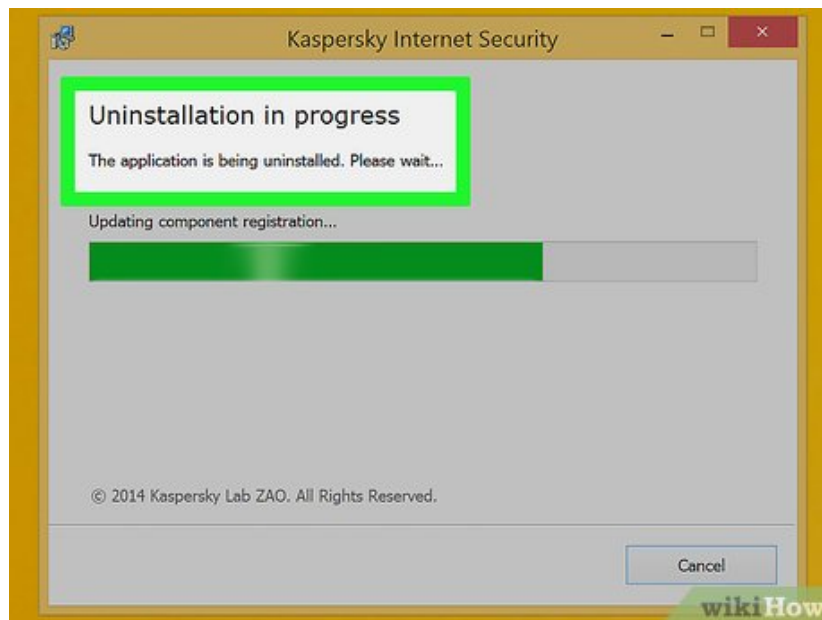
Kaspersky Internet Security

Uninstallation in progress

The application is being uninstalled. Please wait...

Updating component registration...

© 2014 Kaspersky Lab ZAO. All Rights Reserved.

Cancel

wikiHow